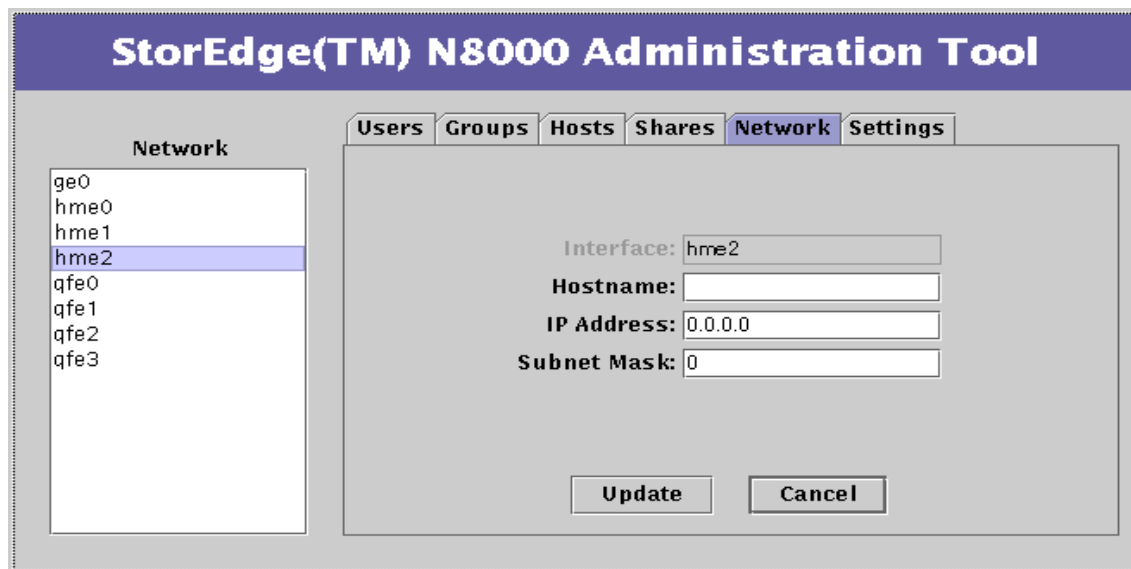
StorEdge(TM) N8000 Administration Tool

Network

ge0
hme0
hme1
hme2
qfe0
qfe1
qfe2
qfe3

Users | Groups | Hosts | Shares | Network | Settings

Interface: hme2
Hostname:
IP Address: 0.0.0.0
Subnet Mask: 0

Update
Cancel